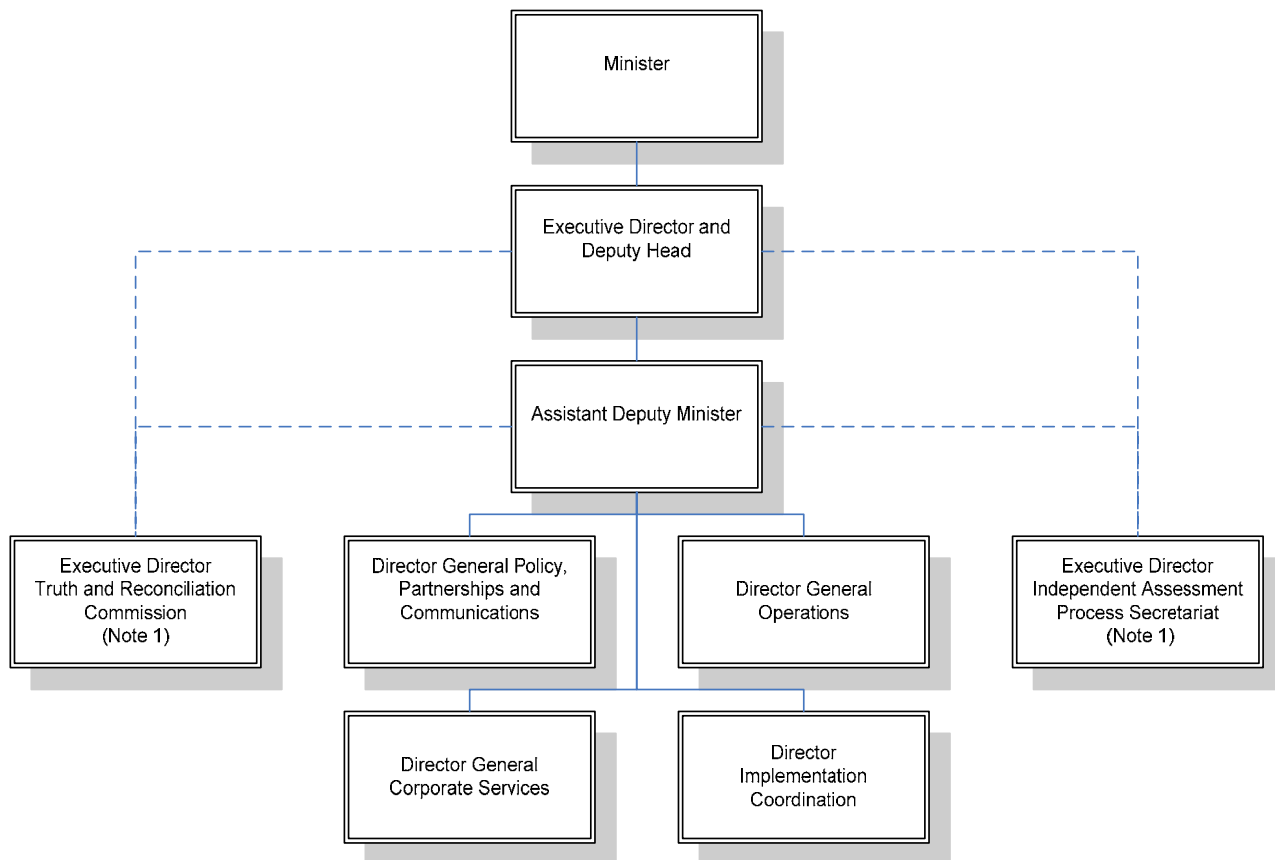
Minister

Executive Director and Deputy Head

Assistant Deputy Minister

Executive Director
Truth and Reconciliation Commission
(Note 1)

Director General Policy, Partnerships and Communications

Director General Operations

Executive Director
Independent Assessment Process Secretariat
(Note 1)

Director General Corporate Services

Director Implementation Coordination